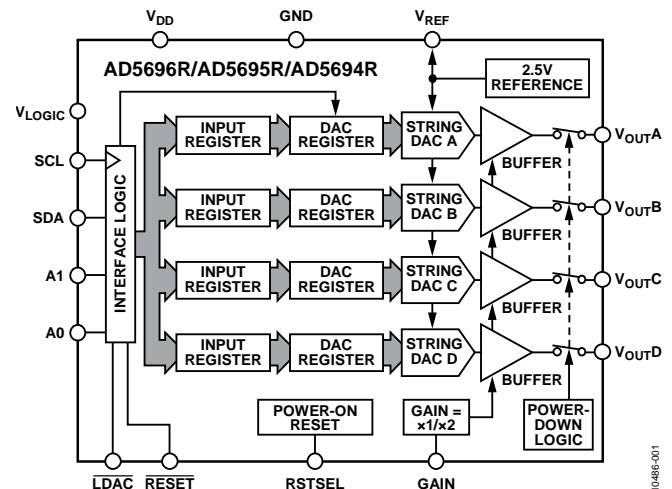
$V_{DD}$

GND

$V_{REF}$

AD5696R/AD5695R/AD5694R

2.5V REFERENCE

$V_{LOGIC}$

SCL

SDA

A1

A0

INTERFACE LOGIC

INPUT REGISTER

DAC REGISTER

STRING DAC A

BUFFER

$V_{OUT}A$

INPUT REGISTER

DAC REGISTER

STRING DAC B

BUFFER

$V_{OUT}B$

INPUT REGISTER

DAC REGISTER

STRING DAC C

BUFFER

$V_{OUT}C$

INPUT REGISTER

DAC REGISTER

STRING DAC D

BUFFER

$V_{OUT}D$

POWER-ON RESET

GAIN = ×1/×2

POWER-DOWN LOGIC

$\overline{LDAC}$

$\overline{RESET}$

RSTSEL

GAIN

10486-001